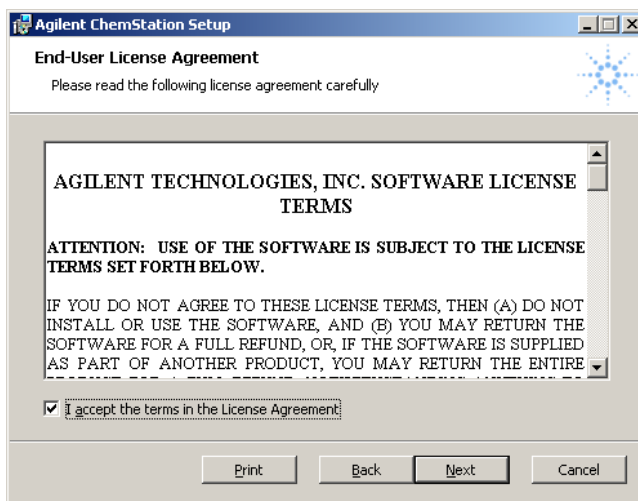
Agilent ChemStation Setup

End-User License Agreement

Please read the following license agreement carefully

AGILENT TECHNOLOGIES, INC. SOFTWARE LICENSE TERMS

ATTENTION: USE OF THE SOFTWARE IS SUBJECT TO THE LICENSE TERMS SET FORTH BELOW.

IF YOU DO NOT AGREE TO THESE LICENSE TERMS, THEN (A) DO NOT INSTALL OR USE THE SOFTWARE, AND (B) YOU MAY RETURN THE SOFTWARE FOR A FULL REFUND, OR, IF THE SOFTWARE IS SUPPLIED AS PART OF ANOTHER PRODUCT, YOU MAY RETURN THE ENTIRE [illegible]

I accept the terms in the License Agreement

Print Back Next Cancel